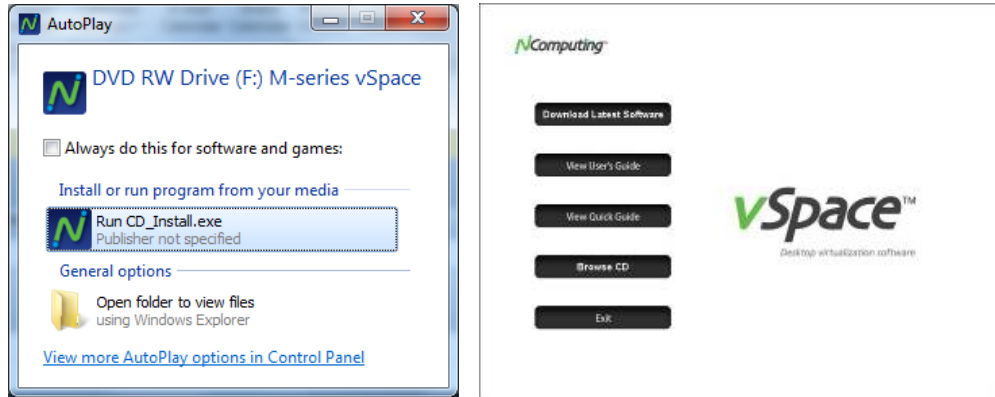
AutoPlay

DVD RW Drive (F:) M-series vSpace

Always do this for software and games:

Install or run program from your media

Run CD_Install.exe
Publisher not specified

General options

Open folder to view files
using Windows Explorer

View more AutoPlay options in Control Panel

NComputing

Download Latest Software

View User's Guide

View Quick Guide

Browse CD

Exit

vSpace™

Desktop virtualization software